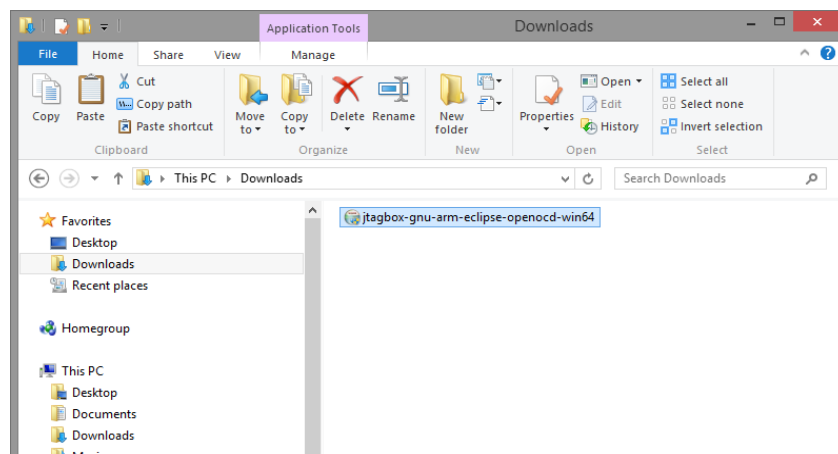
Application Tools
Downloads
File
Home
Share
View
Manage
Copy
Paste
Cut
Copy path
Paste shortcut
Clipboard
Move to
Copy to
Delete
Rename
Organize
New folder
New
Properties
Open
Edit
History
Open
Select all
Select none
Invert selection
Select
This PC › Downloads
Search Downloads
Favorites
Desktop
Downloads
Recent places
Homegroup
This PC
Desktop
Documents
Downloads
jtagbox-gnu-arm-eclipse-openocd-win64